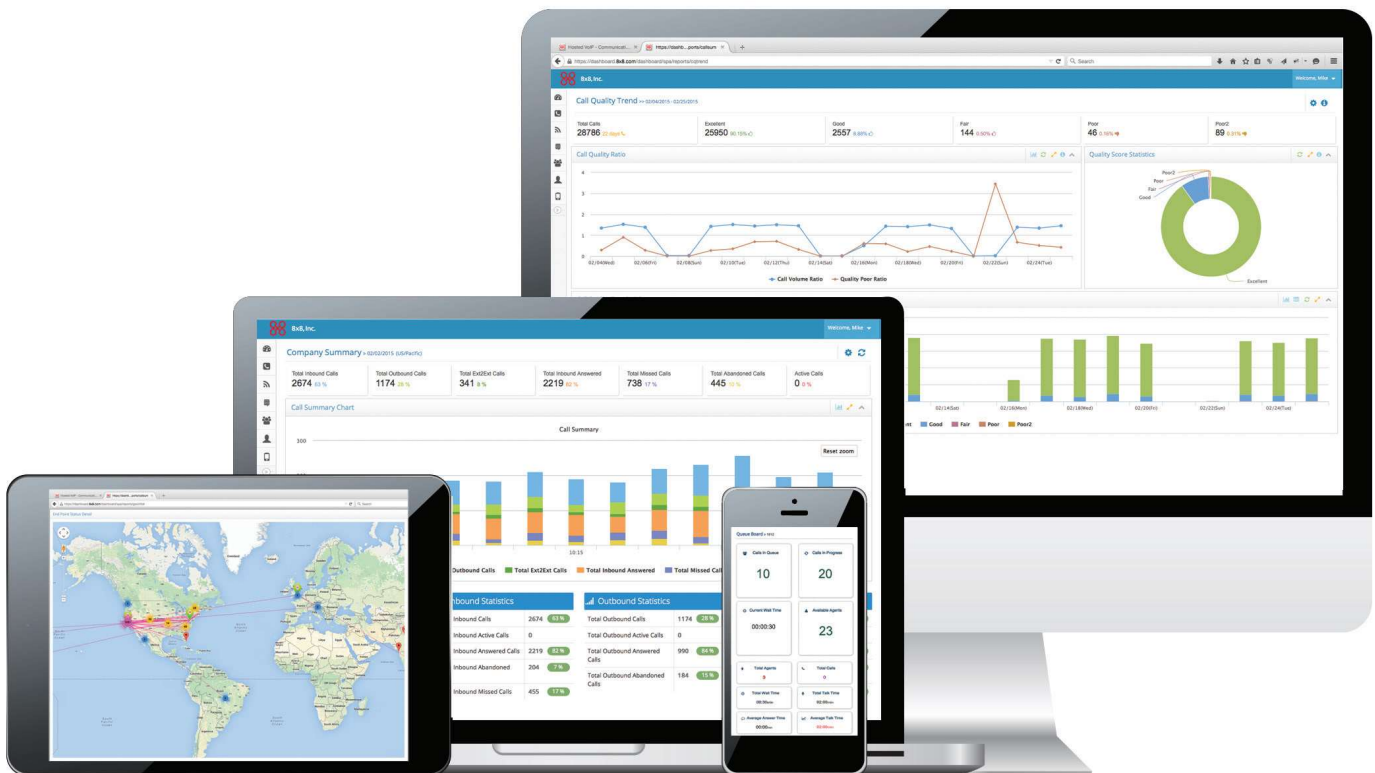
Hosted VoIP - Communicati... × | https://dashb...ports/callsum ×

https://dashboard.8x8.com/dashboard/spa/reports/cqtrend

Search

8x8, Inc.

Welcome, Mike

Call Quality Trend >> 02/04/2015 - 02/25/2015

Total Calls
28786 22 days

Excellent
25950 90.15%

Good
2557 8.88%

Fair
144 0.50%

Poor
46 0.16%

Poor2
89 0.31%

Call Quality Ratio

4
3
2
1
0

02/04(Wed) 02/06(Fri) 02/08(Sun) 02/10(Tue) 02/12(Thu) 02/14(Sat) 02/16(Mon) 02/18(Wed) 02/20(Fri) 02/22(Sun) 02/24(Tue)

Call Volume Ratio    Quality Poor Ratio

Quality Score Statistics

Poor2
Poor
Fair
Good
Excellent

02/14(Sat) 02/16(Mon) 02/18(Wed) 02/20(Fri) 02/22(Sun) 02/24(Tue)

nt    Good    Fair    Poor    Poor2

8x8, Inc.

Welcome, Mike

Company Summary >> 02/02/2015 (US/Pacific)

Total Inbound Calls
2674 63 %

Total Outbound Calls
1174 28 %

Total Ext2Ext Calls
341 8 %

Total Inbound Answered
2219 82 %

Total Missed Calls
738 17 %

Total Abandoned Calls
445 10 %

Active Calls
0 0 %

Call Summary Chart

Call Summary

Reset zoom

300

10:15

Outbound Calls    Total Ext2Ext Calls    Total Inbound Answered    Total Missed Call

Inbound Statistics

Inbound Calls 2674 63 %
Inbound Active Calls 0
Inbound Answered Calls 2219 82 %
Inbound Abandoned 204 7 %
Inbound Missed Calls 455 17 %

Outbound Statistics

Total Outbound Calls 1174 28 %
Total Outbound Active Calls 0
Total Outbound Answered Calls 990 84 %
Total Outbound Abandoned Calls 184 15 %

Queue Board

Calls in Queue
10

Calls in Progress
20

Current Wait Time
00:00:30

Available Agents
23

Total Agents
0

Total Calls
0

Total Wait Time
00:00

Total Talk Time
00:00

Average Answer Time
00:00

Average Talk Time
00:00